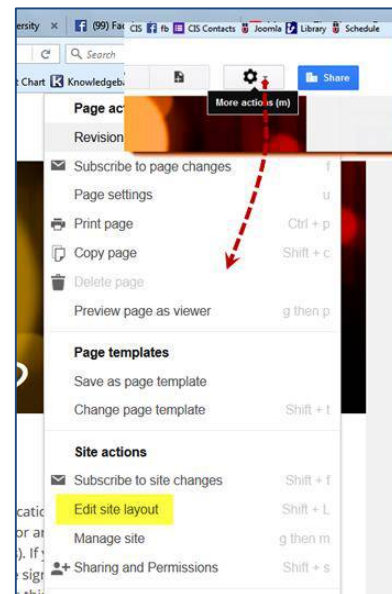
ersity × (99) Fac CIS fb CIS Contacts Joomla Library Schedule

C Search

t Chart Knowledgeb

Share

More actions (m)

Page act

Revision

Subscribe to page changes f

Page settings u

Print page Ctrl + p

Copy page Shift + c

Delete page

Preview page as viewer g then p

Page templates

Save as page template

Change page template Shift + t

Site actions

Subscribe to site changes Shift + f

Edit site layout Shift + L

Manage site g then m

Sharing and Permissions Shift + s

catio

or ar

). If y

sign